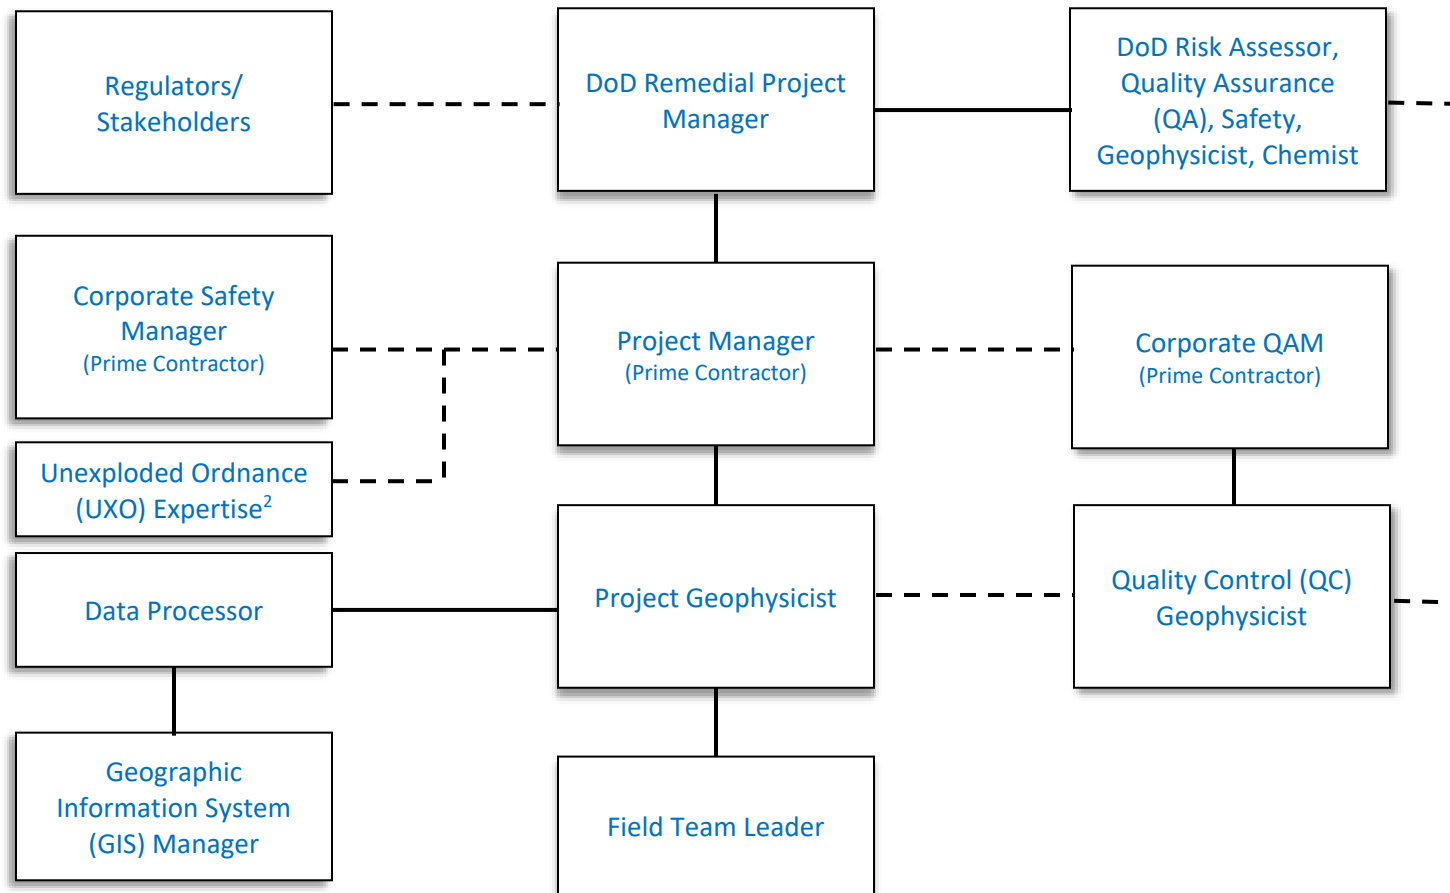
Regulators/ Stakeholders

DoD Remedial Project Manager

DoD Risk Assessor, Quality Assurance (QA), Safety, Geophysicist, Chemist

Corporate Safety Manager
(Prime Contractor)

Project Manager
(Prime Contractor)

Corporate QAM
(Prime Contractor)

Unexploded Ordnance (UXO) Expertise$^2$

Data Processor

Project Geophysicist

Quality Control (QC) Geophysicist

Geographic Information System (GIS) Manager

Field Team Leader